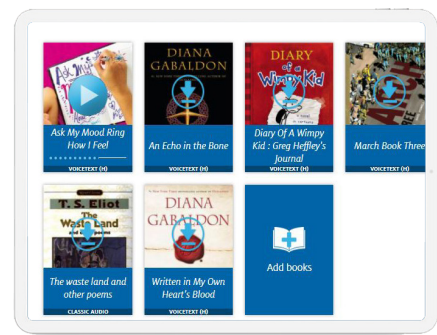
Ask My Mood Ring How I Feel
VOICETEXT (H)

DIANA GABALDON
An Echo in the Bone
VOICETEXT (H)

DIARY of a Wimpy Kid
Diary Of A Wimpy Kid : Greg Heffley's Journal
VOICETEXT (H)

March Book Three
VOICETEXT (H)

T. S. Eliot
The Waste Land
The waste land and other poems
CLASSIC AUDIO

DIANA GABALDON
Written in My Own Heart's Blood
VOICETEXT (H)

Add books